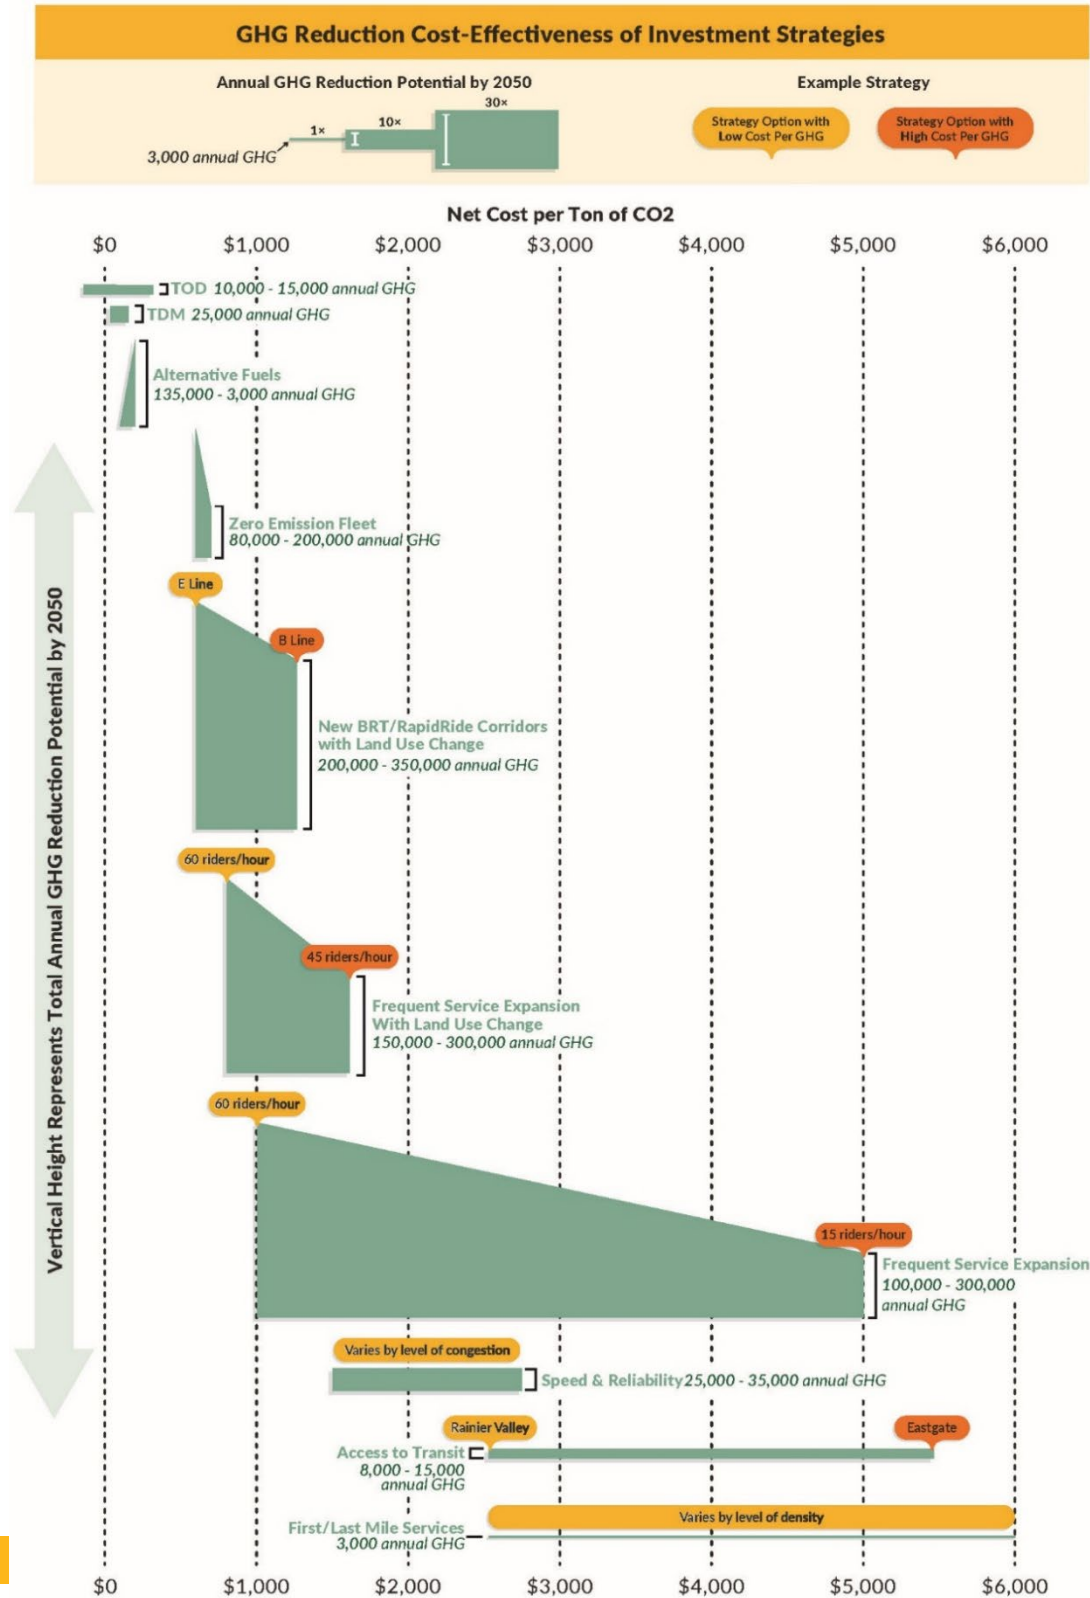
GHG Reduction Cost-Effectiveness of Investment Strategies

Annual GHG Reduction Potential by 2050

30×

10×

1×

3,000 annual GHG

Example Strategy

Strategy Option with Low Cost Per GHG

Strategy Option with High Cost Per GHG

Net Cost per Ton of CO2

$0 $1,000 $2,000 $3,000 $4,000 $5,000 $6,000

TOD 10,000 - 15,000 annual GHG

TDM 25,000 annual GHG

Alternative Fuels 135,000 - 3,000 annual GHG

Zero Emission Fleet 80,000 - 200,000 annual GHG

E Line

B Line

New BRT/RapidRide Corridors with Land Use Change 200,000 - 350,000 annual GHG

60 riders/hour

45 riders/hour

Frequent Service Expansion With Land Use Change 150,000 - 300,000 annual GHG

60 riders/hour

15 riders/hour

Frequent Service Expansion 100,000 - 300,000 annual GHG

Varies by level of congestion

Speed & Reliability 25,000 - 35,000 annual GHG

Rainier Valley

Eastgate

Access to Transit 8,000 - 15,000 annual GHG

Varies by level of density

First/Last Mile Services 3,000 annual GHG

Vertical Height Represents Total Annual GHG Reduction Potential by 2050

$0 $1,000 $2,000 $3,000 $4,000 $5,000 $6,000